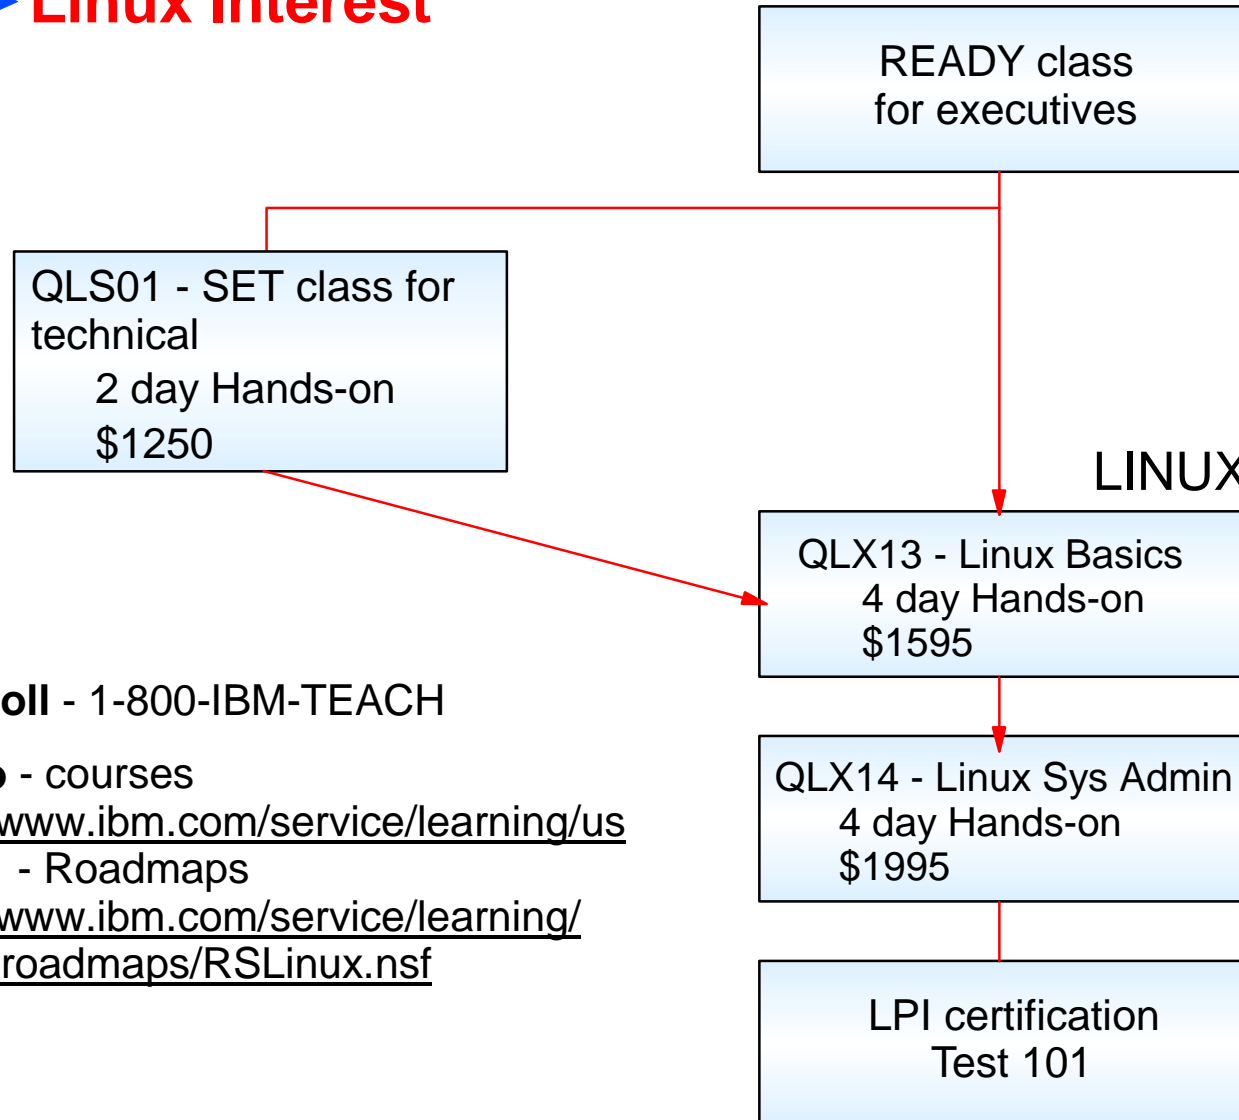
Linux Interest

READY class for executives

QLS01 - SET class for technical
2 day Hands-on
$1250

LINUX

QLX13 - Linux Basics
4 day Hands-on
$1595

QLX14 - Linux Sys Admin
4 day Hands-on
$1995

LPI certification
Test 101

oll - 1-800-IBM-TEACH

- courses
www.ibm.com/service/learning/us
- Roadmaps
www.ibm.com/service/learning/roadmaps/RSLinux.nsf